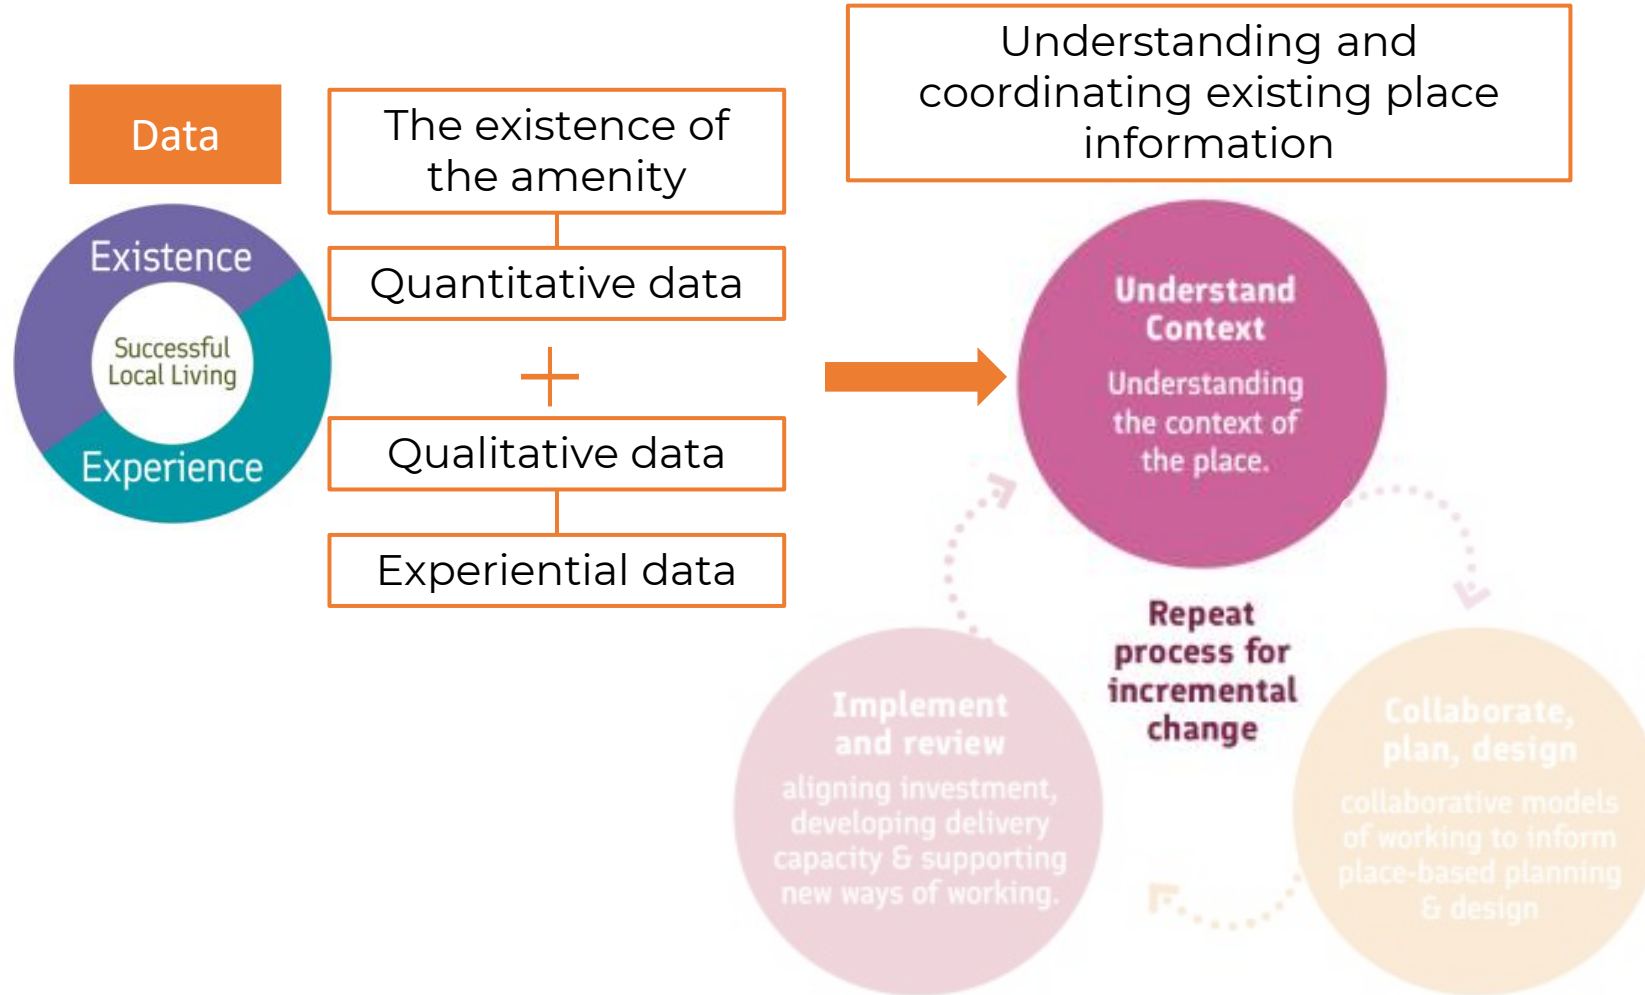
Data

Existence

Successful Local Living

Experience

The existence of the amenity

Quantitative data

+

Qualitative data

Experiential data

Understanding and coordinating existing place information

Understand Context

Understanding the context of the place.

Repeat process for incremental change

Implement and review

aligning investment, developing delivery capacity & supporting new ways of working.

Collaborate, plan, design

collaborative models of working to inform place-based planning & design